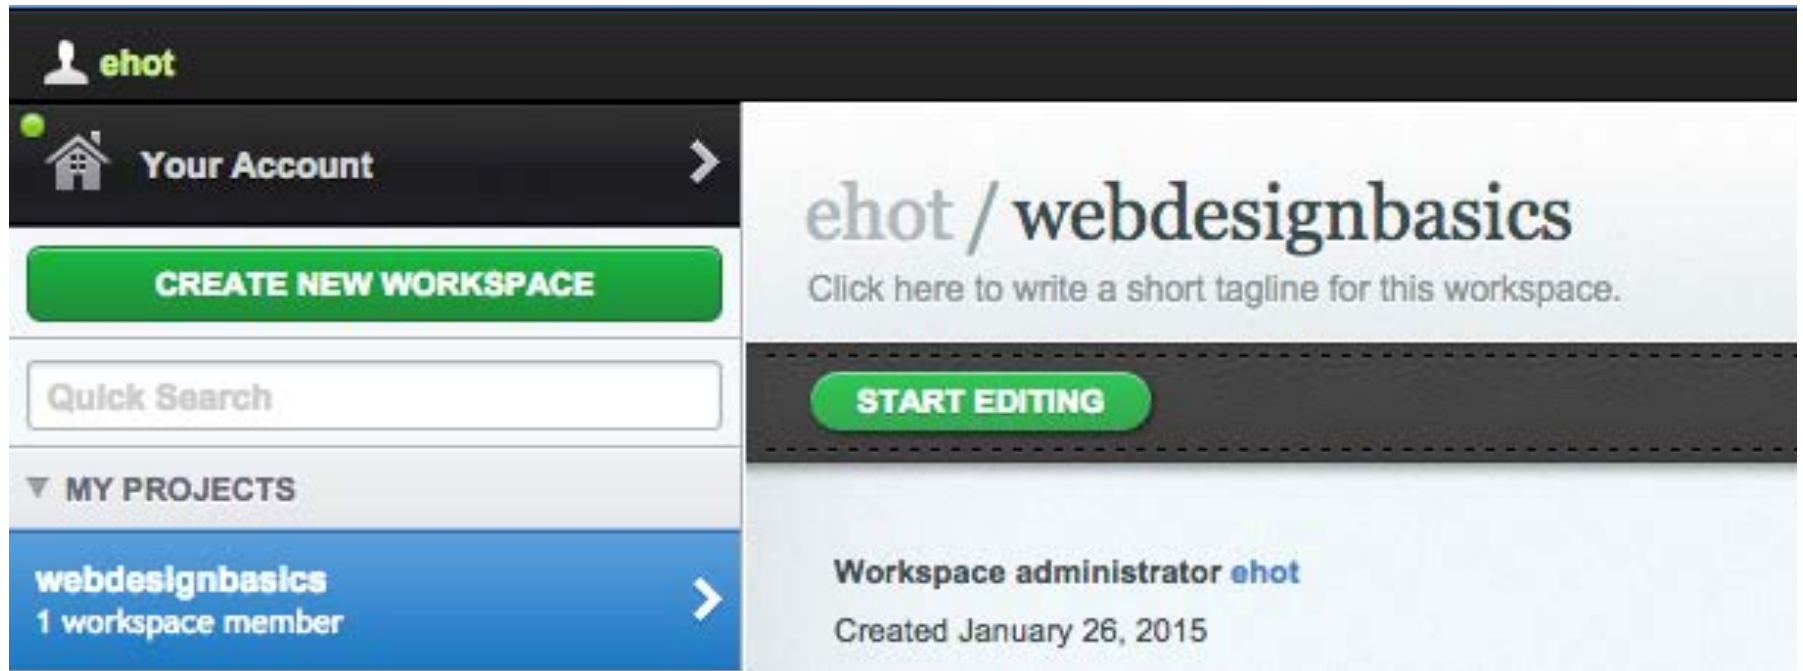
ehot

Your Account

CREATE NEW WORKSPACE

Quick Search

MY PROJECTS

webdesignbasics
1 workspace member

ehot / webdesignbasics

Click here to write a short tagline for this workspace.

START EDITING

Workspace administrator ehot

Created January 26, 2015